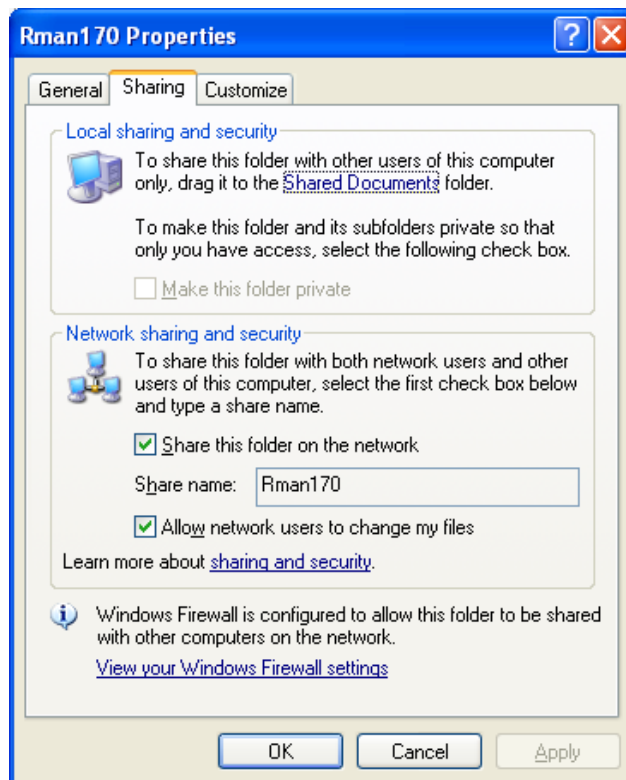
Rman170 Properties

General | Sharing | Customize

Local sharing and security

To share this folder with other users of this computer only, drag it to the Shared Documents folder.

To make this folder and its subfolders private so that only you have access, select the following check box.

Make this folder private

Network sharing and security

To share this folder with both network users and other users of this computer, select the first check box below and type a share name.

Share this folder on the network

Share name: Rman170

Allow network users to change my files

Learn more about sharing and security.

Windows Firewall is configured to allow this folder to be shared with other computers on the network.

View your Windows Firewall settings

OK | Cancel | Apply